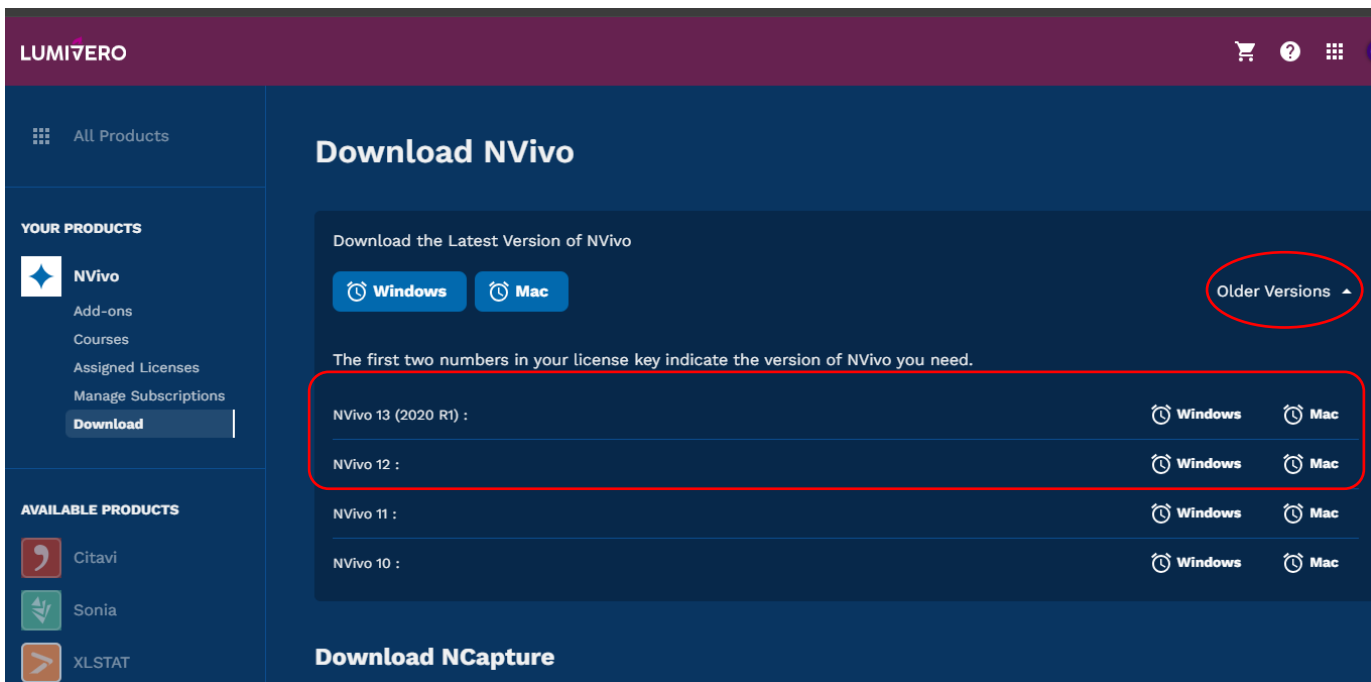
LUMIVERO

All Products

YOUR PRODUCTS

NVivo

Add-ons

Courses

Assigned Licenses

Manage Subscriptions

Download

AVAILABLE PRODUCTS

Citavi

Sonia

XLSTAT

Download NVivo

Download the Latest Version of NVivo

Windows

Mac

Older Versions

The first two numbers in your license key indicate the version of NVivo you need.

| | | |
|---|---|---|
| NVivo 13 (2020 R1) : | Windows | Mac |
| NVivo 12 : | Windows | Mac |
| NVivo 11 : | Windows | Mac |
| NVivo 10 : | Windows | Mac |

Download NCapture